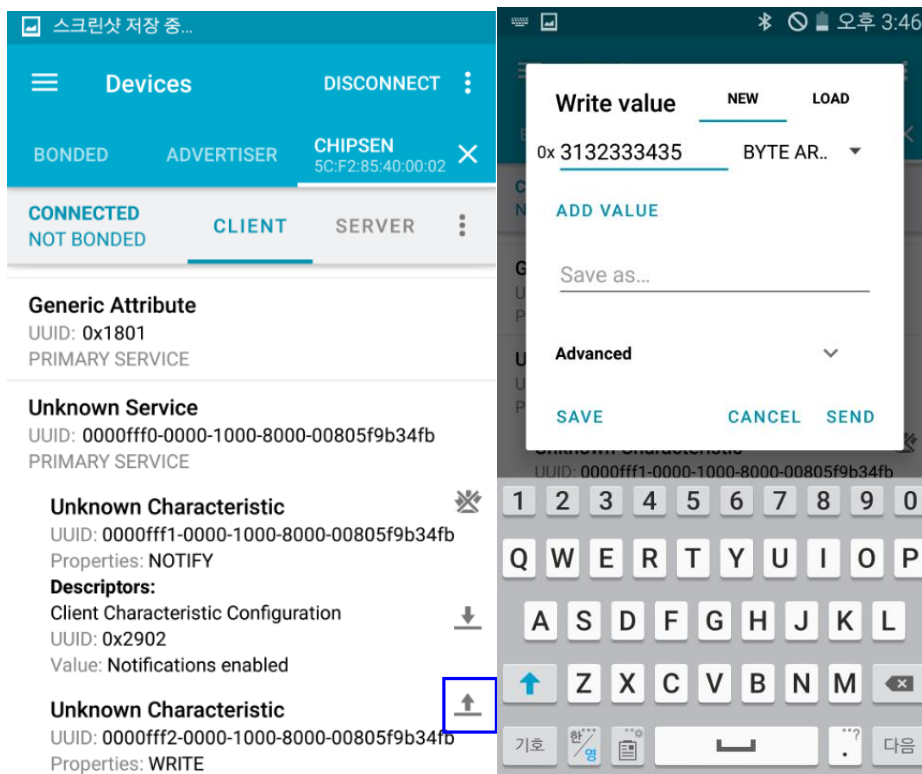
스크린샷 저장 중...

Devices DISCONNECT

BONDED ADVERTISER CHIPSEN 5C:F2:85:40:00:02

CONNECTED NOT BONDED CLIENT SERVER

Generic Attribute
UUID: 0x1801
PRIMARY SERVICE

Unknown Service
UUID: 0000fff0-0000-1000-8000-00805f9b34fb
PRIMARY SERVICE

Unknown Characteristic
UUID: 0000fff1-0000-1000-8000-00805f9b34fb
Properties: NOTIFY
Descriptors:
Client Characteristic Configuration
UUID: 0x2902
Value: Notifications enabled

Unknown Characteristic
UUID: 0000fff2-0000-1000-8000-00805f9b34fb
Properties: WRITE

오후 3:46

Write value NEW LOAD
0x 3132333435 BYTE AR..
ADD VALUE
Save as...
Advanced
SAVE CANCEL SEND

Unknown Characteristic
UUID: 0000fff1-0000-1000-8000-00805f9b34fb

1 2 3 4 5 6 7 8 9 0
Q W E R T Y U I O P
A S D F G H J K L
Z X C V B N M
기호 한/영 . 다음